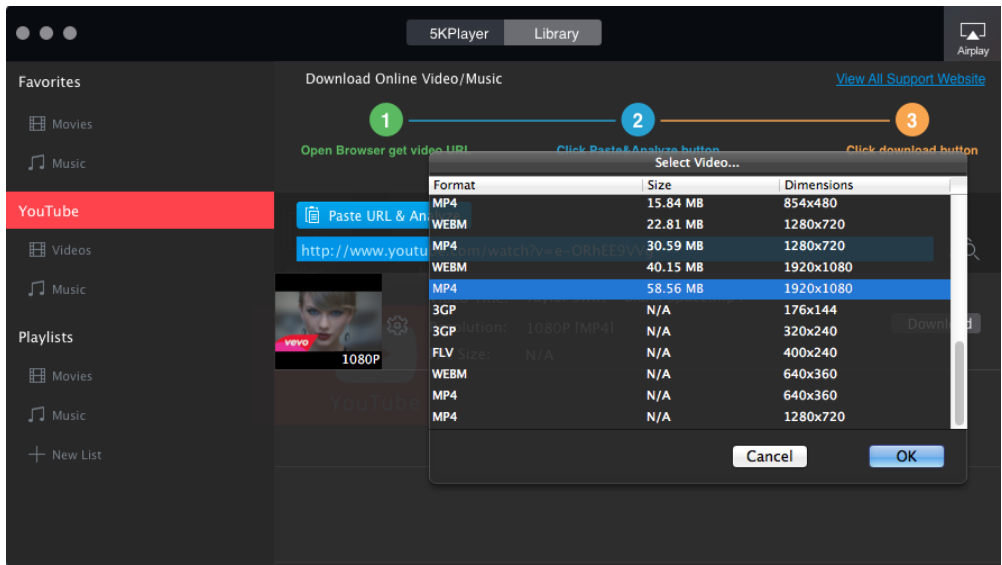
5KPlayer Library

Airplay

Favorites

Movies

Music

YouTube

Videos

Music

Playlists

Movies

Music

New List

Download Online Video/Music

View All Support Website

1 Open Browser get video URL

2 Click Paste&Analyze button

3 Click download button

Paste URL & An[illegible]

http://www.youtu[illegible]om/watch?v=e-ORhEE9VV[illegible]

vevo 1080P

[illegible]olution: 1080P [MP4]

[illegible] Size: N/A

YouTube

Download

Select Video...

| Format | Size | Dimensions |
|---|---|---|
| MP4 | 15.84 MB | 854x480 |
| WEBM | 22.81 MB | 1280x720 |
| MP4 | 30.59 MB | 1280x720 |
| WEBM | 40.15 MB | 1920x1080 |
| MP4 | 58.56 MB | 1920x1080 |
| 3GP | N/A | 176x144 |
| 3GP | N/A | 320x240 |
| FLV | N/A | 400x240 |
| WEBM | N/A | 640x360 |
| MP4 | N/A | 640x360 |
| MP4 | N/A | 1280x720 |

Cancel

OK